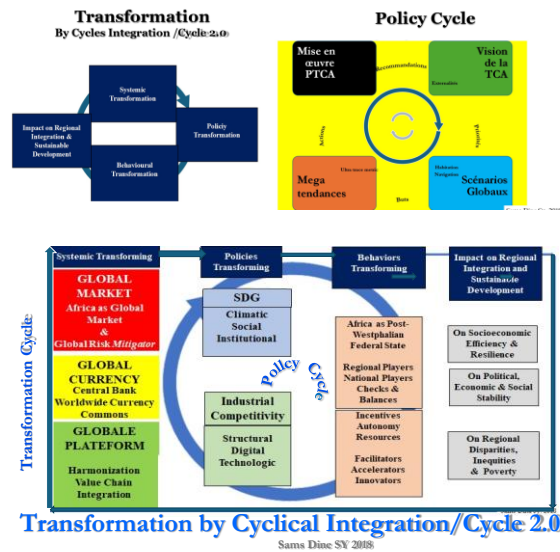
Transformation
By Cycles Integration /Cycle 2.0

Systemic Transformation

Impact on Regional Integration & Sustainable Development

Policy Transformation

Behavioral Transformation

Policy Cycle

Mise en œuvre PTCA

Recommandations

Vision de la TCA

Actions

Mega tendances

Scénarios Globaux

Systemic Transforming

GLOBAL MARKET
Africa as Global Market
& Global Risk Mitigator

GLOBAL CURRENCY
Central Bank
Worldwide Currency Commons

GLOBALE PLATEFORM
Harmonization
Value Chain
Integration

Transformation Cycle

Policies Transforming

SDG
Climatic
Social
Institutional

Policy Cycle

Industrial Competitivity
Structural
Digital
Technologic

Behaviors Transforming

Africa as Post-Westphalian Federal State

Regional Players
National Players
Checks & Balances

Incentives
Autonomy
Resources

Facilitators
Accelerators
Innovators

Impact on Regional Integration and Sustainable Development

On Socioeconomic Efficiency & Resilience

On Political, Economic & Social Stability

On Regional Disparities, Inequities & Poverty

Transformation by Cyclical Integration/Cycle 2.0

Sams Dine SY 2018